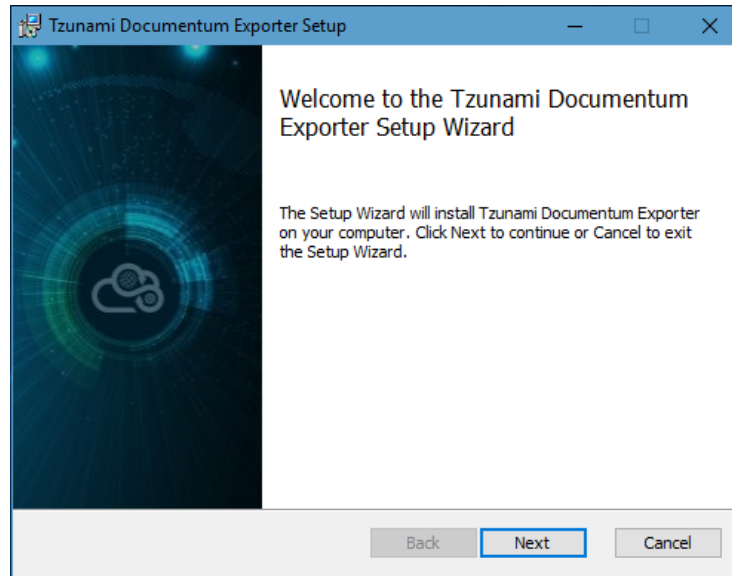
Tzunami Documentum Exporter Setup

Welcome to the Tzunami Documentum Exporter Setup Wizard

The Setup Wizard will install Tzunami Documentum Exporter on your computer. Click Next to continue or Cancel to exit the Setup Wizard.

Back
Next
Cancel